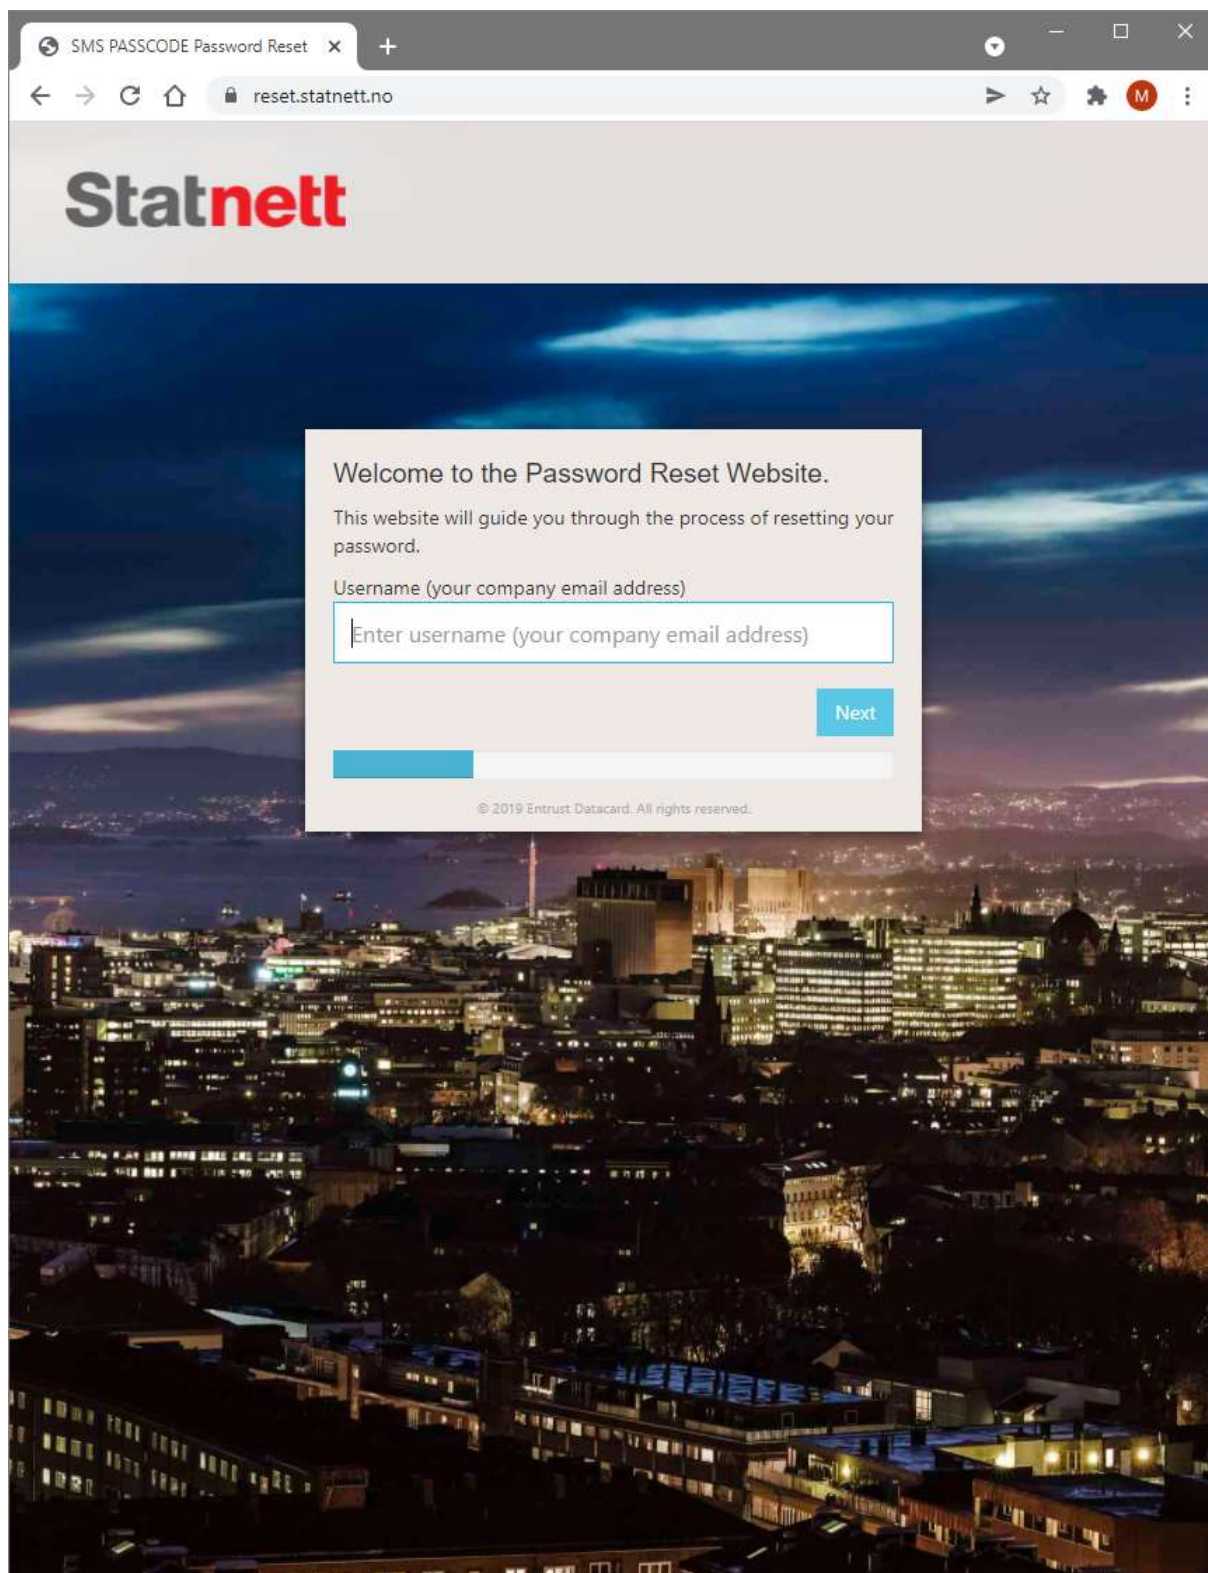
SMS PASSCODE Password Reset

reset.statnett.no

M

Statnett

Welcome to the Password Reset Website.

This website will guide you through the process of resetting your password.

Username (your company email address)

Enter username (your company email address)

Next

© 2019 Entrust Datacard. All rights reserved.